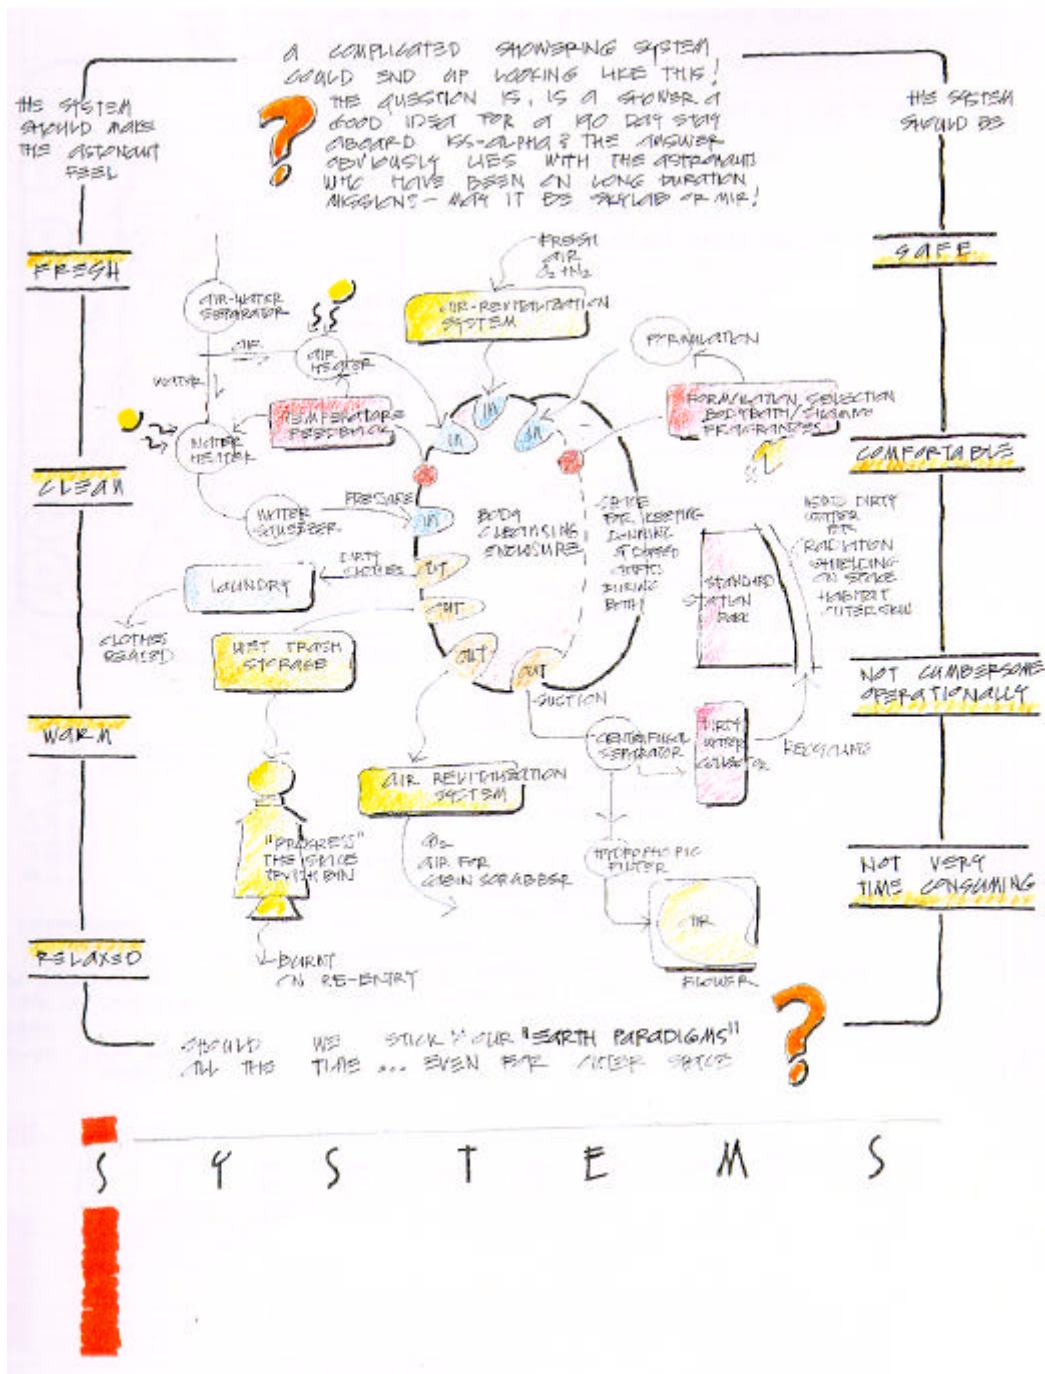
A COMPLICATED SHOWERING SYSTEM COULD END UP LOOKING LIKE THIS! THE QUESTION IS, IS A SHOWER A GOOD IDEA FOR A 90 DAY STAY ABOARD ISS-ALPHA? THE ANSWER OBVIOUSLY LIES WITH THE ASTRONAUTS WHO HAVE BEEN ON LONG DURATION MISSIONS – MAY IT BE SKYLAB OR MIR!

THE SYSTEM SHOULD MAKE THE ASTRONAUT FEEL

FRESH

CLEAN

WARM

RELAXED

THE SYSTEM SHOULD BE

SAFE

COMFORTABLE

NOT CUMBERSOME OPERATIONALLY

NOT VERY TIME CONSUMING

AIR-WATER SEPARATOR

AIR

WATER

AIR HEATER

WATER HEATER

TEMPERATURE FEEDBACK

FRESH AIR $O_2$+$N_2$

AIR-REVITALIZATION SYSTEM

FORMULATION

FORMULATION, SELECTION BODYBATH/SHAMPOO FRAGRANCES

IN

IN

IN

IN

WATER SCRUBBER

PRESSURE

BODY CLEANSING ENCLOSURE

SPACE FOR KEEPING TOWELS, SOAP, CLOTHES DURING BATH

STANDARD STATION RACK

NEED DIRTY WATER FOR RADIATION SHIELDING ON STOVE HABITAT OUTER SKIN

DIRTY CLOTHES

LAUNDRY

OUT

OUT

OUT

OUT

CLOTHES REUSED

WET TRASH STORAGE

SUCTION

CENTRIFUGAL SEPARATOR

DIRTY WATER COLLECTOR

RECYCLING

AIR REVITALIZATION SYSTEM

$O_2$ AIR FOR CABIN SCRUBBER

"PROGRESS" THE SPACE TRASH BIN

HYDROPHOBIC FILTER

AIR

BLOWER

BURNT ON RE-ENTRY

SHOULD WE STICK TO OUR "EARTH PARADIGMS" ALL THE TIME ... EVEN FOR OUTER SPACE

S Y S T E M S